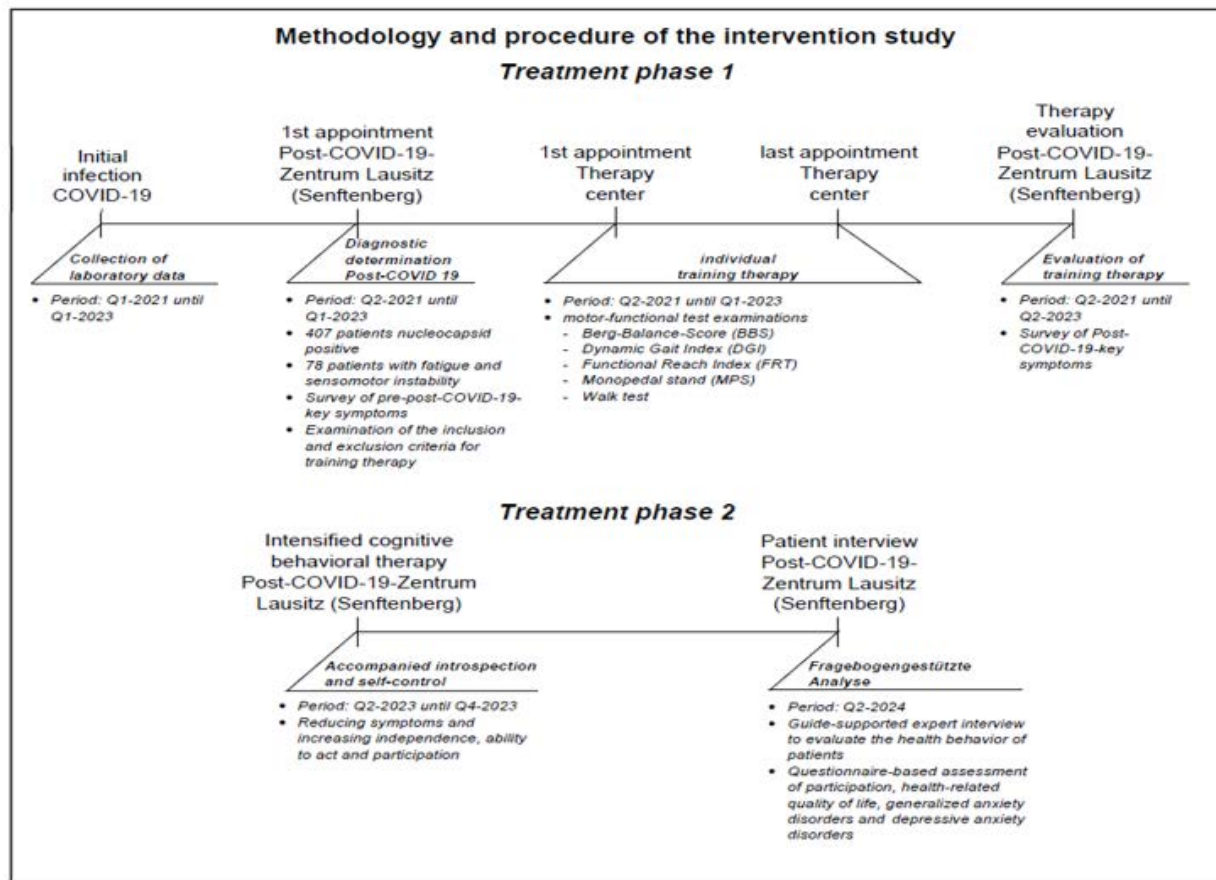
Methodology and procedure of the intervention study

Treatment phase 1

Initial infection COVID-19

1st appointment Post-COVID-19-Zentrum Lausitz (Senftenberg)

1st appointment Therapy center

last appointment Therapy center

Therapy evaluation Post-COVID-19-Zentrum Lausitz (Senftenberg)

Collection of laboratory data

- Period: Q1-2021 until Q1-2023

Diagnostic determination Post-COVID 19

- Period: Q2-2021 until Q1-2023
- 407 patients nucleocapsid positive
- 78 patients with fatigue and sensomotor instability
- Survey of pre-post-COVID-19-key symptoms
- Examination of the inclusion and exclusion criteria for training therapy

individual training therapy

- Period: Q2-2021 until Q1-2023
- motor-functional test examinations
  - Berg-Balance-Score (BBS)
  - Dynamic Gait Index (DGI)
  - Functional Reach Index (FRT)
  - Monopedal stand (MPS)
  - Walk test

Evaluation of training therapy

- Period: Q2-2021 until Q2-2023
- Survey of Post-COVID-19-key symptoms

Treatment phase 2

Intensified cognitive behavioral therapy Post-COVID-19-Zentrum Lausitz (Senftenberg)

Patient interview Post-COVID-19-Zentrum Lausitz (Senftenberg)

Accompanied introspection and self-control

- Period: Q2-2023 until Q4-2023
- Reducing symptoms and increasing independence, ability to act and participation

Fragebogengestützte Analyse

- Period: Q2-2024
- Guide-supported expert interview to evaluate the health behavior of patients
- Questionnaire-based assessment of participation, health-related quality of life, generalized anxiety disorders and depressive anxiety disorders